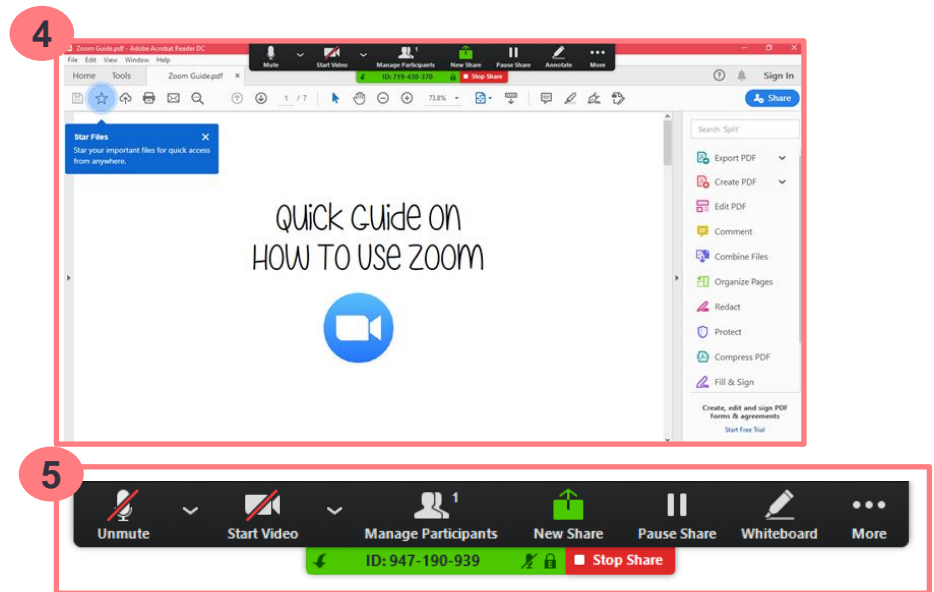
4

Zoom Guide.pdf - Adobe Acrobat Reader DC

File Edit View Window Help

Mute Start Video Manage Participants 1 New Share Pause Share Annotate More

ID: 719-430-370 Stop Share

Home Tools Zoom Guide.pdf ×

Sign In

1 / 7

73.8%

Share

Star Files

Star your important files for quick access from anywhere.

Search 'Split'

Export PDF

Create PDF

Edit PDF

Comment

Combine Files

Organize Pages

Redact

Protect

Compress PDF

Fill & Sign

Create, edit and sign PDF forms & agreements

Start Free Trial

QUICK GUIDE ON HOW TO USE ZOOM

5

Unmute Start Video Manage Participants 1 New Share Pause Share Whiteboard More

ID: 947-190-939 Stop Share